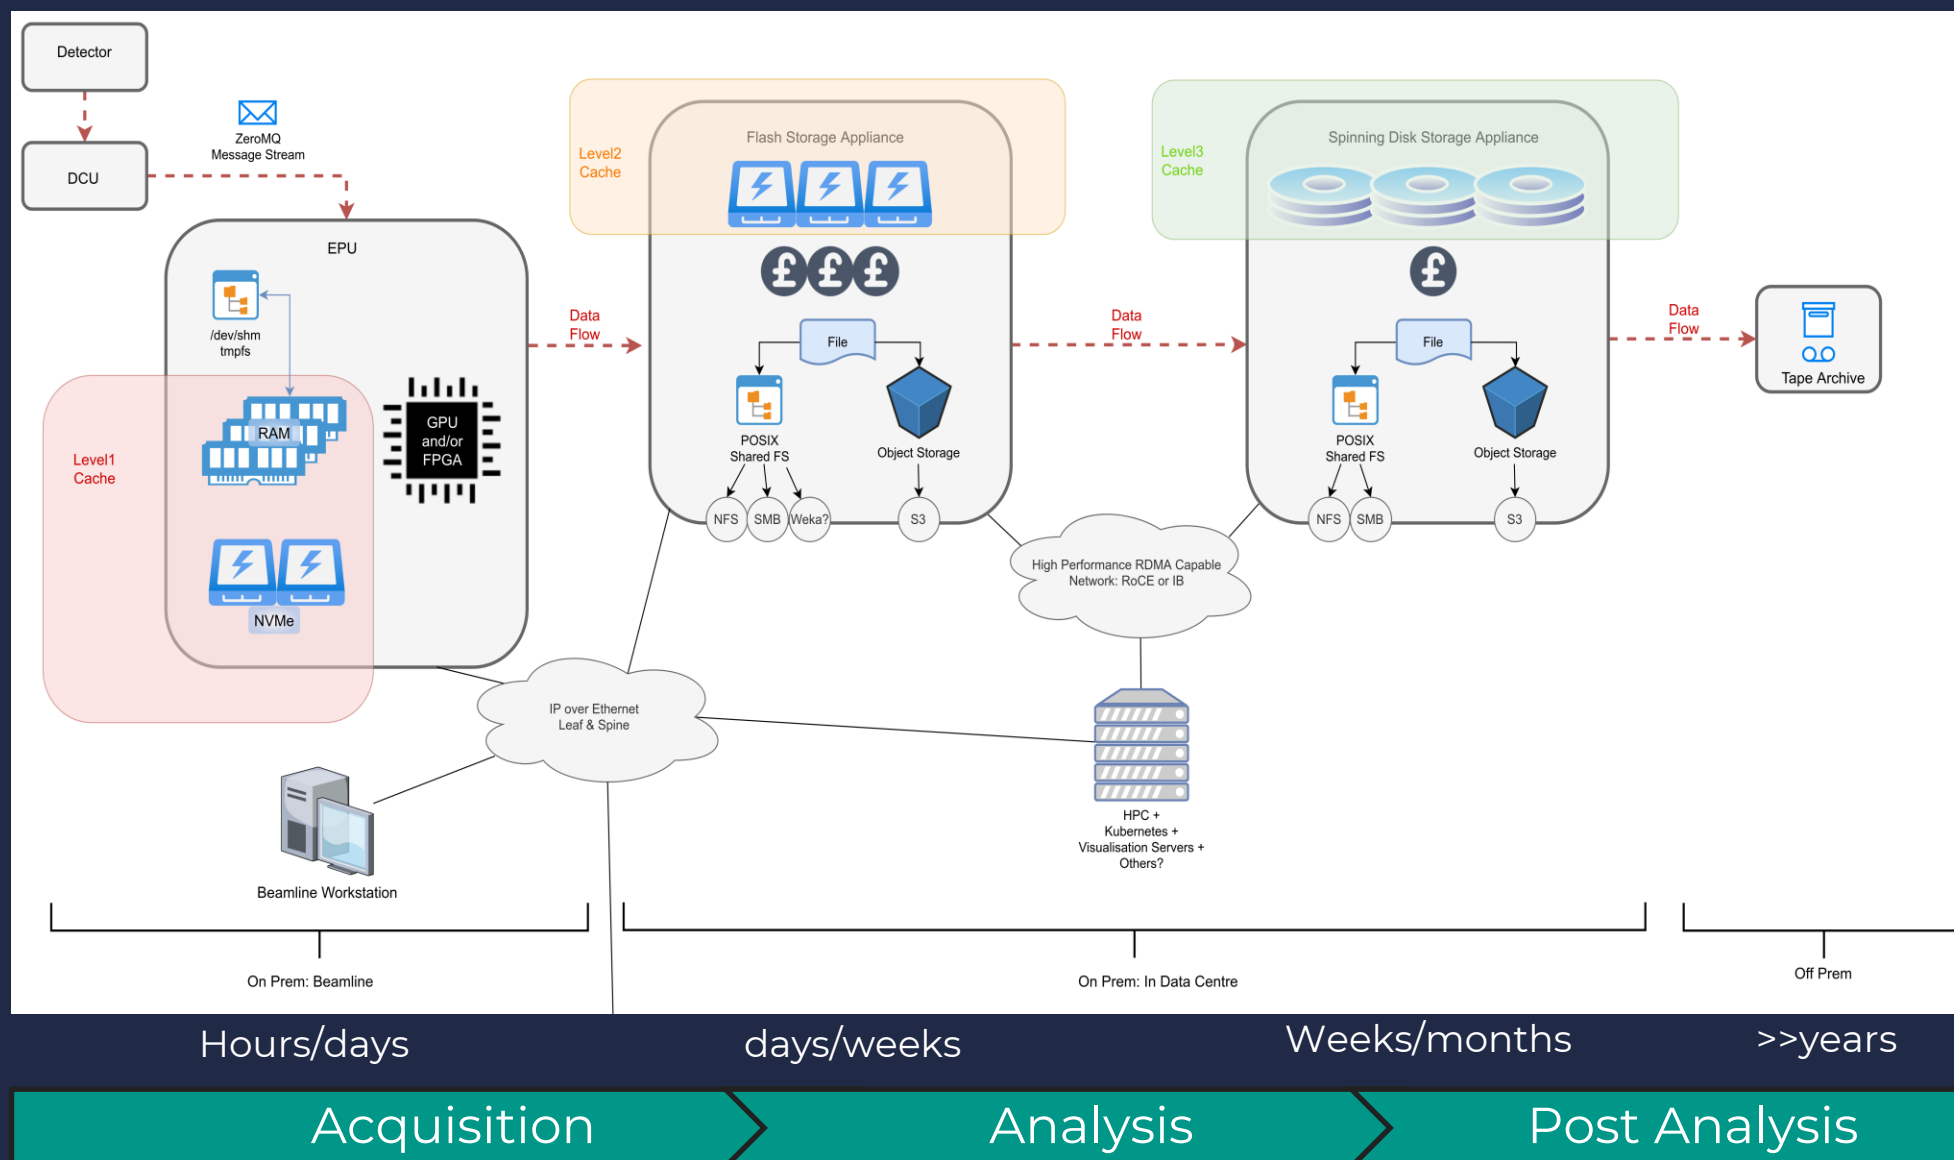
Detector

DCU

ZeroMQ
Message Stream

EPU

/dev/shm
tmpfs

RAM

GPU
and/or
FPGA

Level1
Cache

NVMe

Data
Flow

Level2
Cache

Flash Storage Appliance

File

POSIX
Shared FS

Object Storage

NFS SMB Weka? S3

Data
Flow

Level3
Cache

Spinning Disk Storage Appliance

File

POSIX
Shared FS

Object Storage

NFS SMB S3

Data
Flow

Tape Archive

High Performance RDMA Capable
Network: RoCE or IB

IP over Ethernet
Leaf & Spine

HPC +
Kubernetes +
Visualisation Servers +
Others?

Beamline Workstation

On Prem: Beamline

On Prem: In Data Centre

Off Prem

Hours/days

days/weeks

Weeks/months

>>years

Acquisition

Analysis

Post Analysis